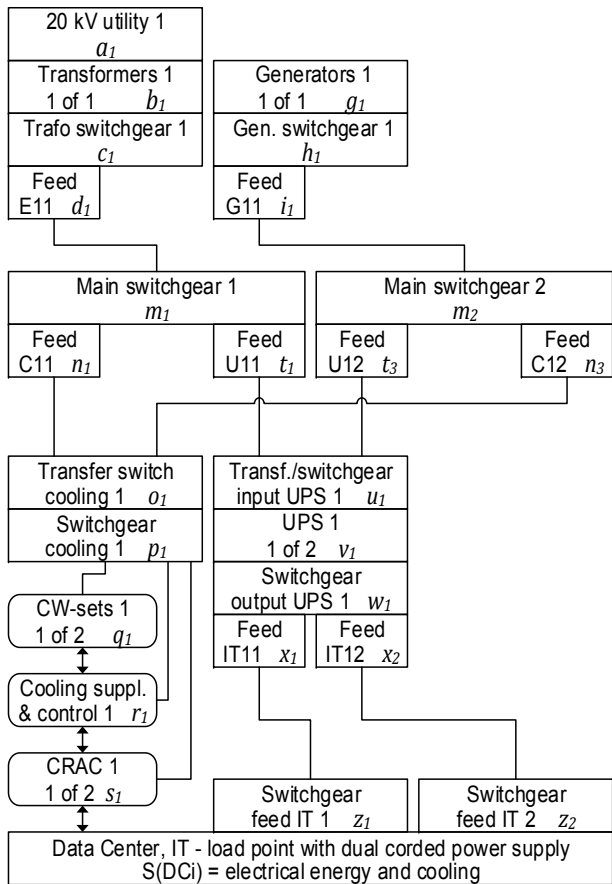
20 kV utility 1
$a_1$

Transformers 1
1 of 1 $b_1$

Trafo switchgear 1
$c_1$

Feed
E11 $d_1$

Generators 1
1 of 1 $g_1$

Gen. switchgear 1
$h_1$

Feed
G11 $i_1$

Main switchgear 1
$m_1$

Feed
C11 $n_1$

Feed
U11 $t_1$

Main switchgear 2
$m_2$

Feed
U12 $t_3$

Feed
C12 $n_3$

Transfer switch
cooling 1 $o_1$

Switchgear
cooling 1 $p_1$

CW-sets 1
1 of 2 $q_1$

Cooling suppl.
& control 1 $r_1$

CRAC 1
1 of 2 $s_1$

Transf./switchgear
input UPS 1 $u_1$

UPS 1
1 of 2 $v_1$

Switchgear
output UPS 1 $w_1$

Feed
IT11 $x_1$

Feed
IT12 $x_2$

Switchgear
feed IT 1 $z_1$

Switchgear
feed IT 2 $z_2$

Data Center, IT - load point with dual corded power supply
S(DCi) = electrical energy and cooling